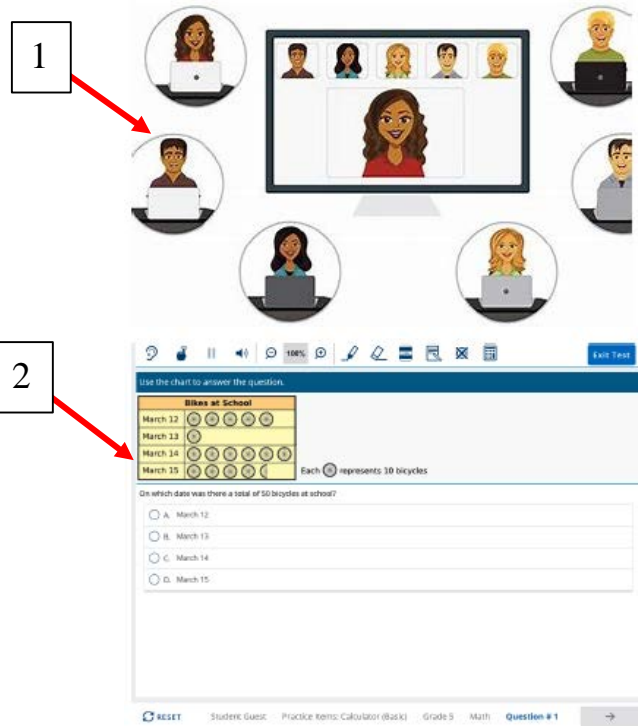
1

2

100%

Exit Test

Use the chart to answer the question.

| Bikes at School | |
|---|---|
| March 12 | |
| March 13 | |
| March 14 | |
| March 15 | |

Each represents 10 bicycles

On which date was there a total of 50 bicycles at school?

A. March 12

B. March 13

C. March 14

D. March 15

RESET Student Guest Practice Items: Calculator (Basic) Grade 5 Math Question # 1